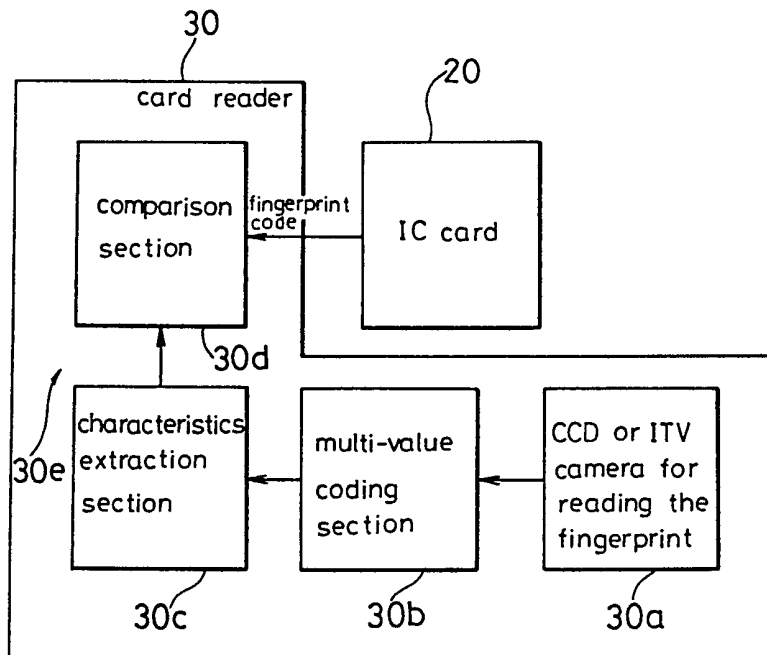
30

card reader

20

comparison section

fingerprint code

IC card

30d

30e

characteristics extraction section

multi-value coding section

CCD or ITV camera for reading the fingerprint

30c

30b

30a